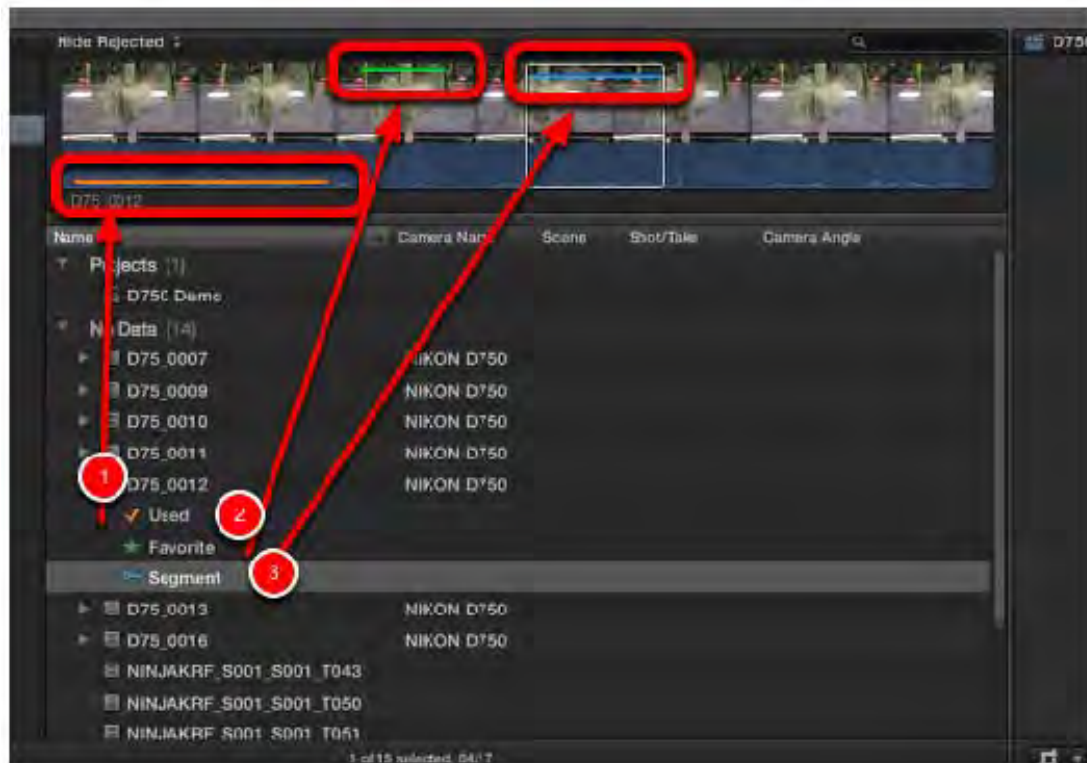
Hide Rejected

D75

D75_0012

Name

Camera Name

Scene

Shot/Take

Camera Angle

Projects (1)

D750 Demo

N Data (14)

D75_0007 NIKON D750

D75_0009 NIKON D750

D75_0010 NIKON D750

D75_0011 NIKON D750

1

D75_0012 NIKON D750

Used

2

Favorite

Segment

3

D75_0013 NIKON D750

D75_0016 NIKON D750

NINJAKRF_S001_S001_T043

NINJAKRF_S001_S001_T050

NINJAKRF_S001_S001_T051

1 of 15 selected, 04:17